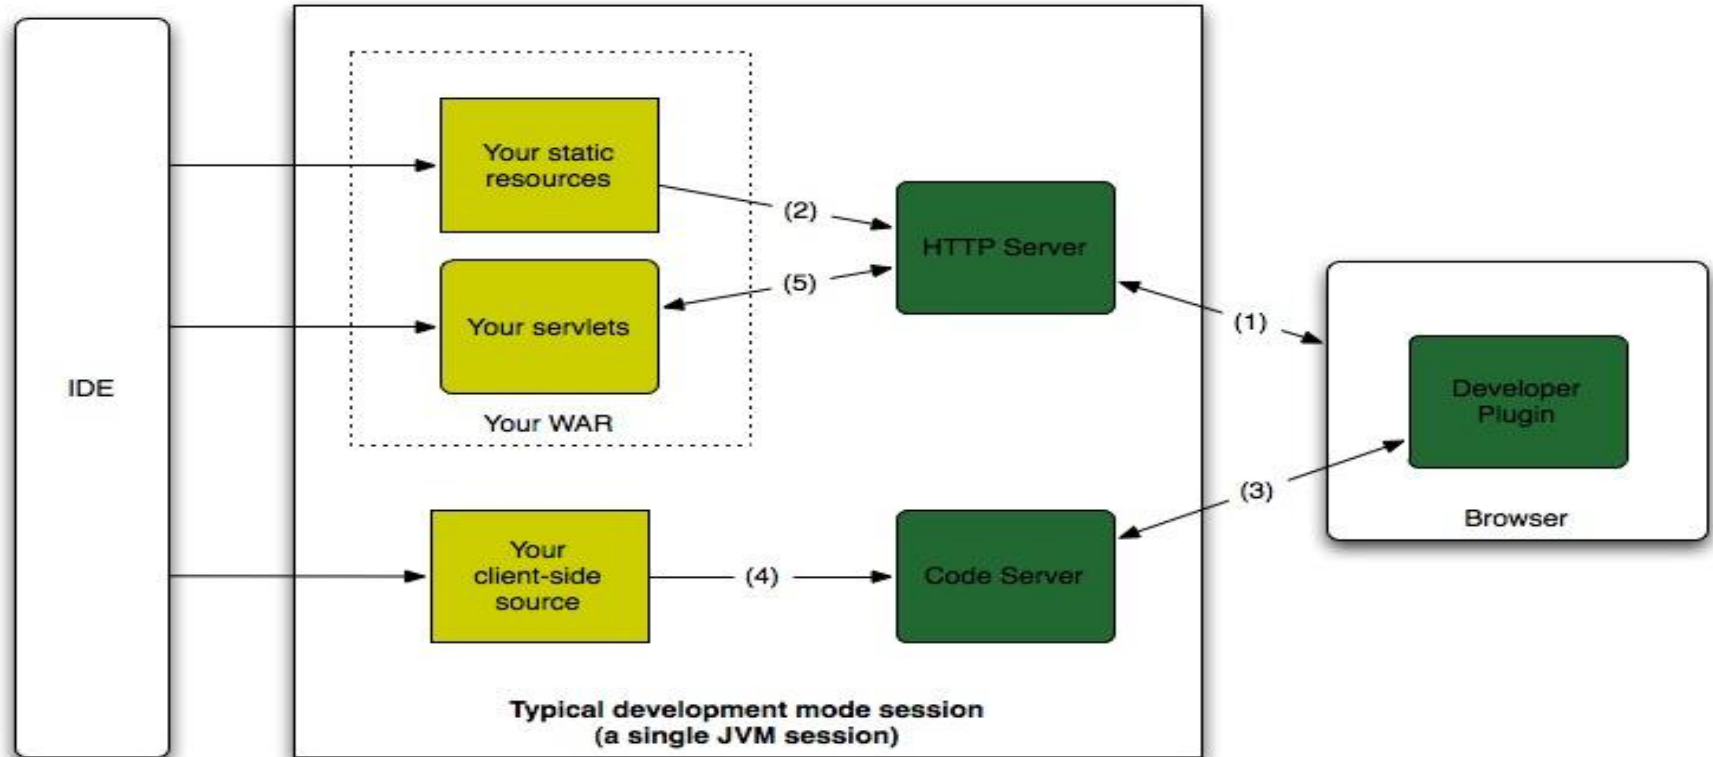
IDE

Your static resources

(2)

HTTP Server

(5)

Your servlets

(1)

Your WAR

Developer Plugin

(3)

Browser

Your client-side source

(4)

Code Server

Typical development mode session
(a single JVM session)